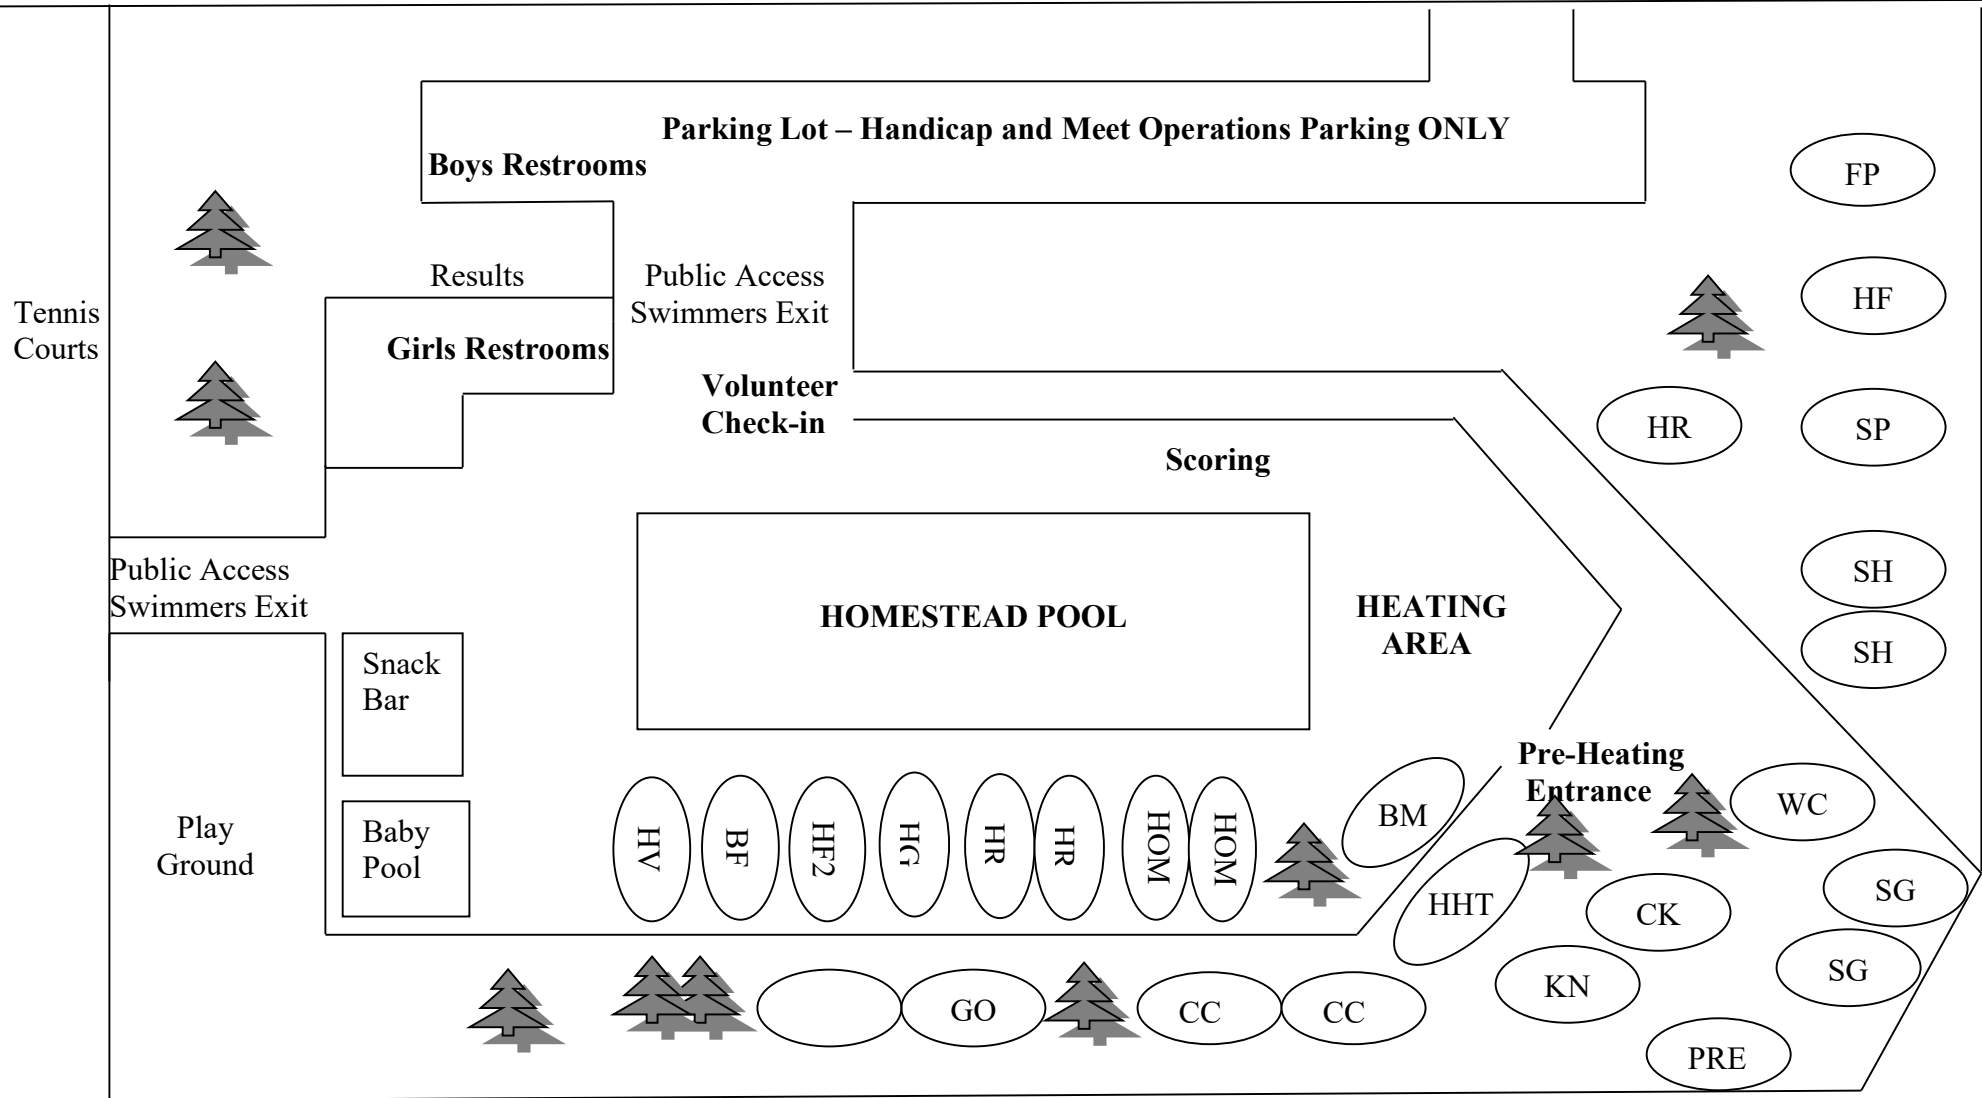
Parking Lot – Handicap and Meet Operations Parking ONLY

Boys Restrooms

FP

Tennis Courts

Results

Public Access Swimmers Exit

HF

Girls Restrooms

Volunteer Check-in

HR

SP

Scoring

Public Access Swimmers Exit

HOMESTEAD POOL

HEATING AREA

SH

SH

Snack Bar

Pre-Heating Entrance

Play Ground

Baby Pool

HV

BF

HF2

HG

HR

HR

HOM

HOM

BM

WC

HHT

CK

SG

SG

KN

GO

CC

CC

PRE